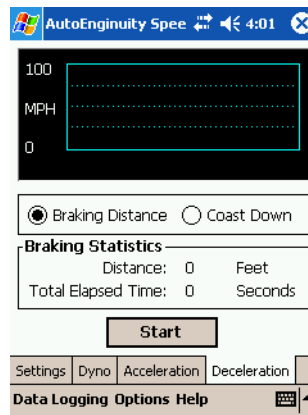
AutoEnginuity Spee 4:01

100

MPH

0

Braking Distance Coast Down

Braking Statistics

Distance: 0 Feet

Total Elapsed Time: 0 Seconds

Start

Settings Dyno Acceleration Deceleration

Data Logging Options Help